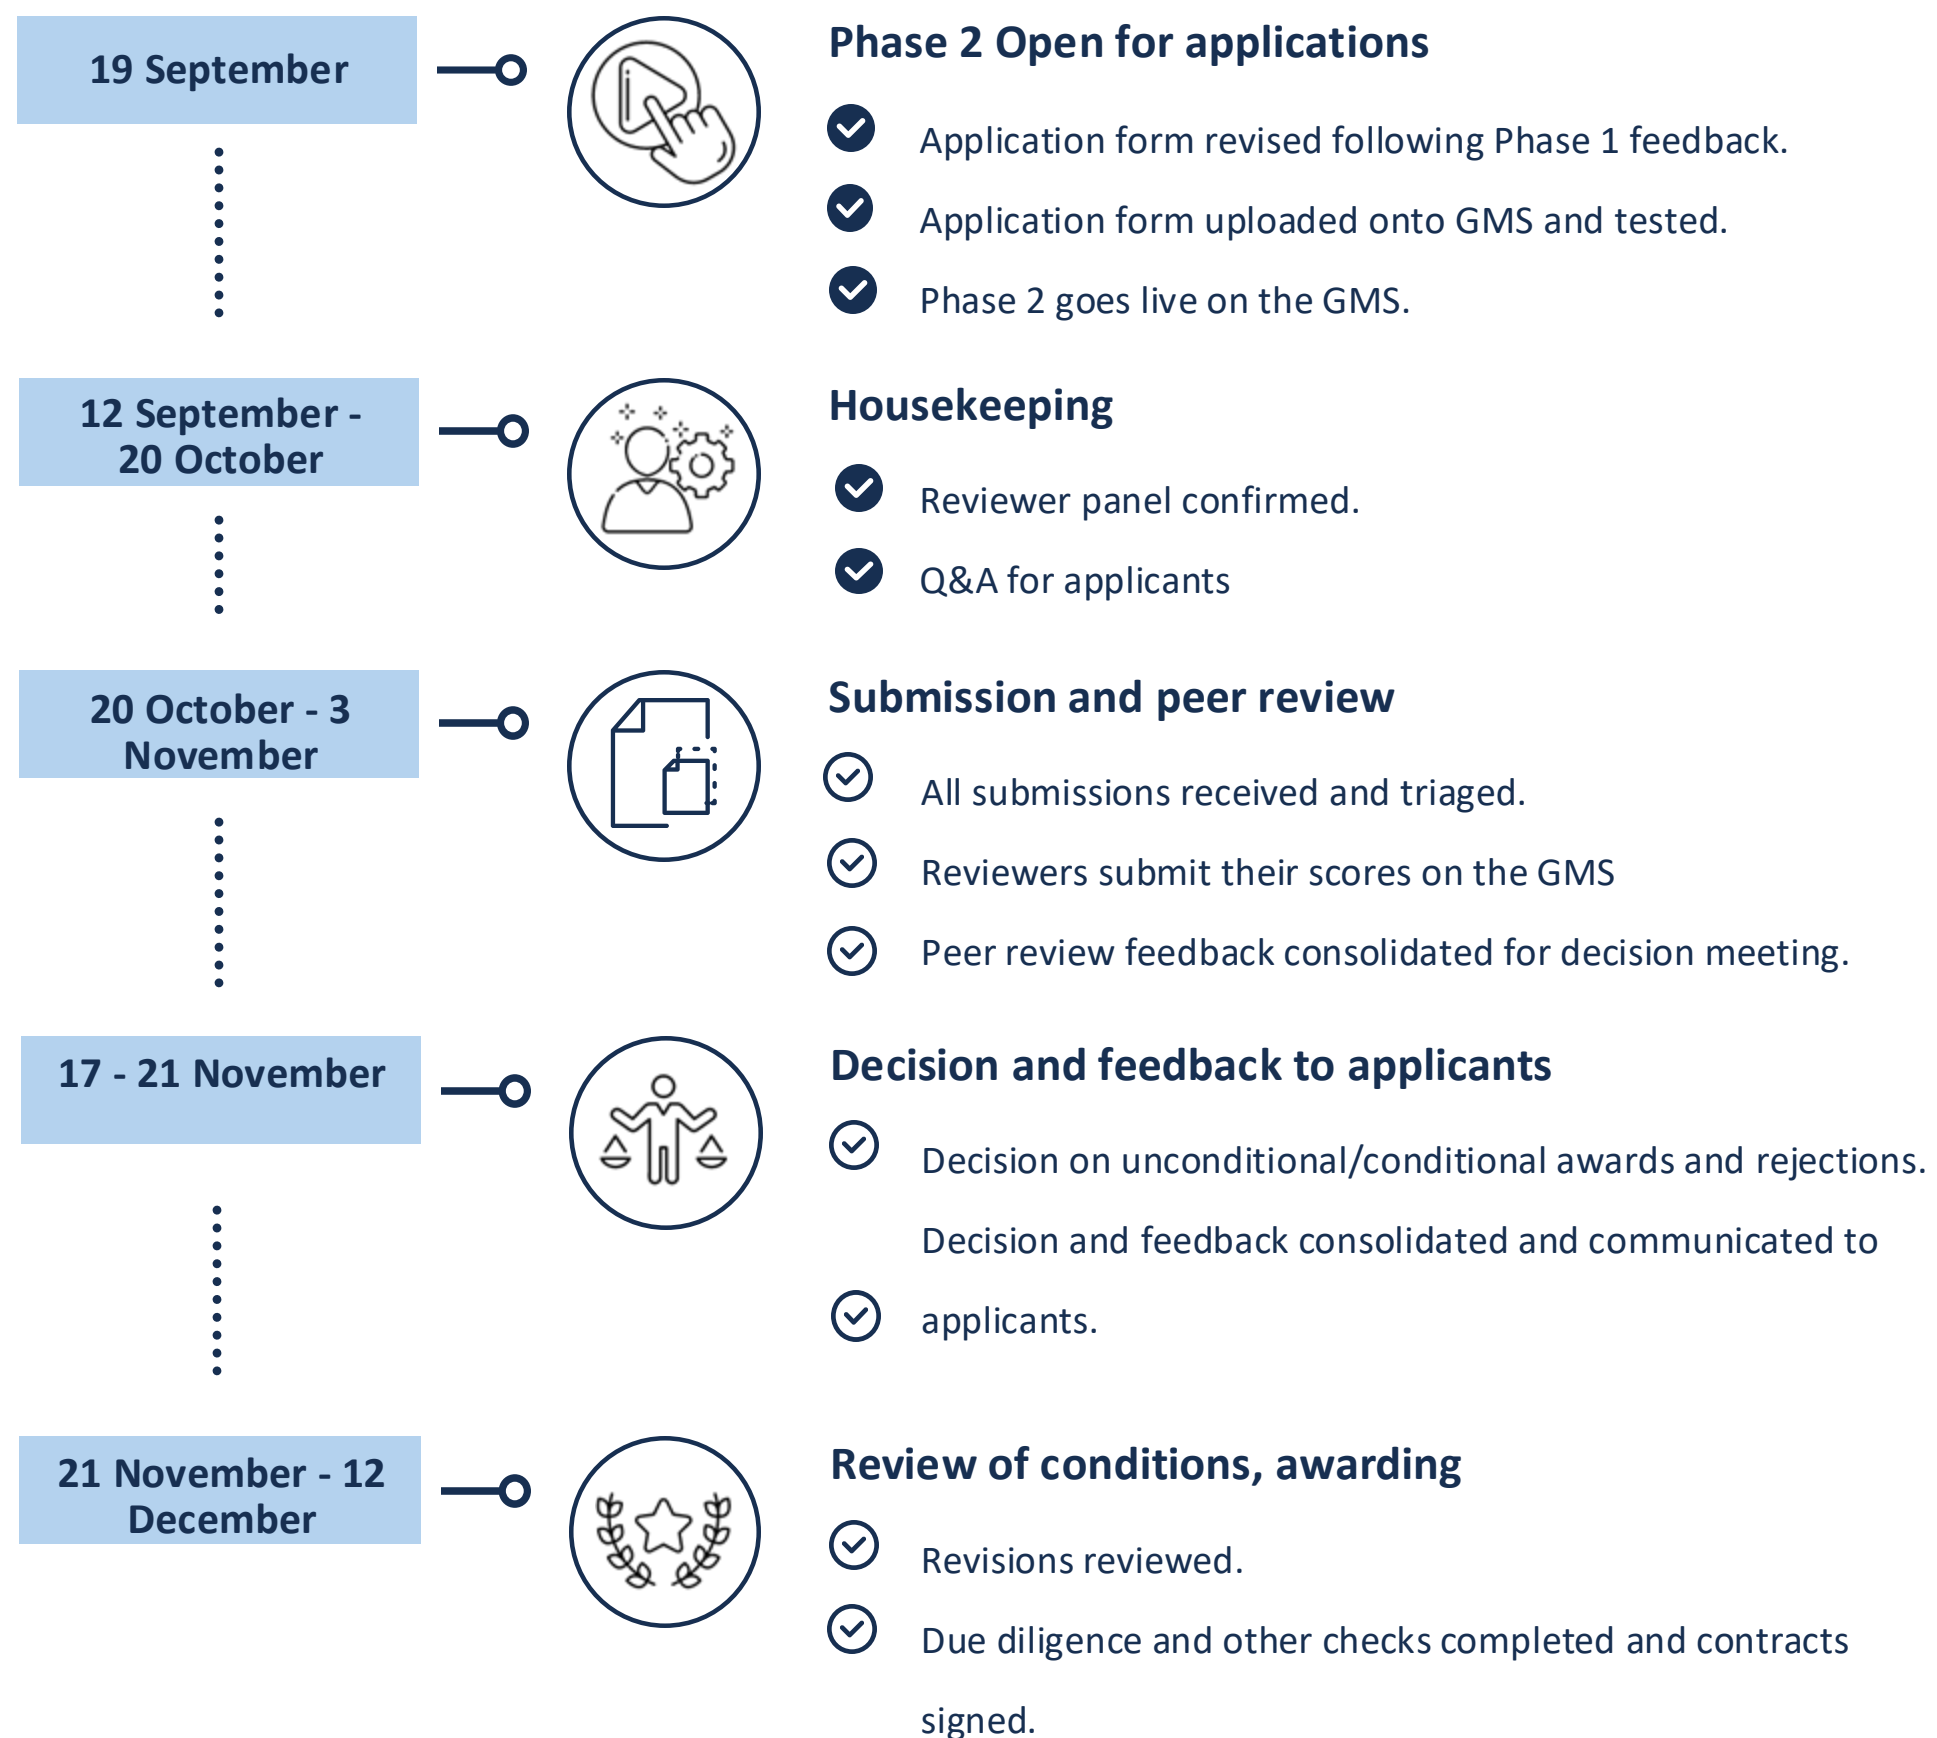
19 September

Phase 2 Open for applications

Application form revised following Phase 1 feedback.

Application form uploaded onto GMS and tested.

Phase 2 goes live on the GMS.

12 September - 20 October

Housekeeping

Reviewer panel confirmed.

Q&A for applicants

20 October - 3 November

Submission and peer review

All submissions received and triaged.

Reviewers submit their scores on the GMS

Peer review feedback consolidated for decision meeting.

17 - 21 November

Decision and feedback to applicants

Decision on unconditional/conditional awards and rejections.

Decision and feedback consolidated and communicated to applicants.

21 November - 12 December

Review of conditions, awarding

Revisions reviewed.

Due diligence and other checks completed and contracts signed.